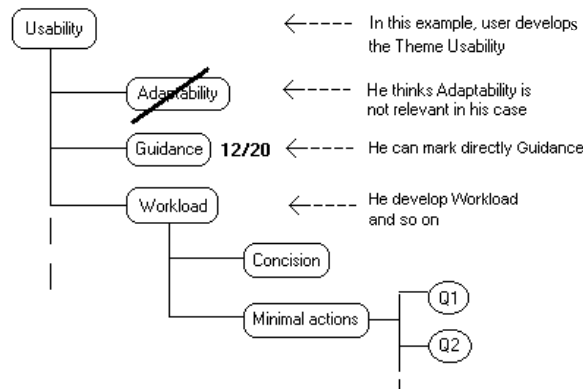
Usability

In this example, user develops the Theme Usability

Adaptability

He thinks Adaptability is not relevant in his case

Guidance 12/20

He can mark directly Guidance

Workload

He develop Workload and so on

Concision

Minimal actions

Q1

Q2